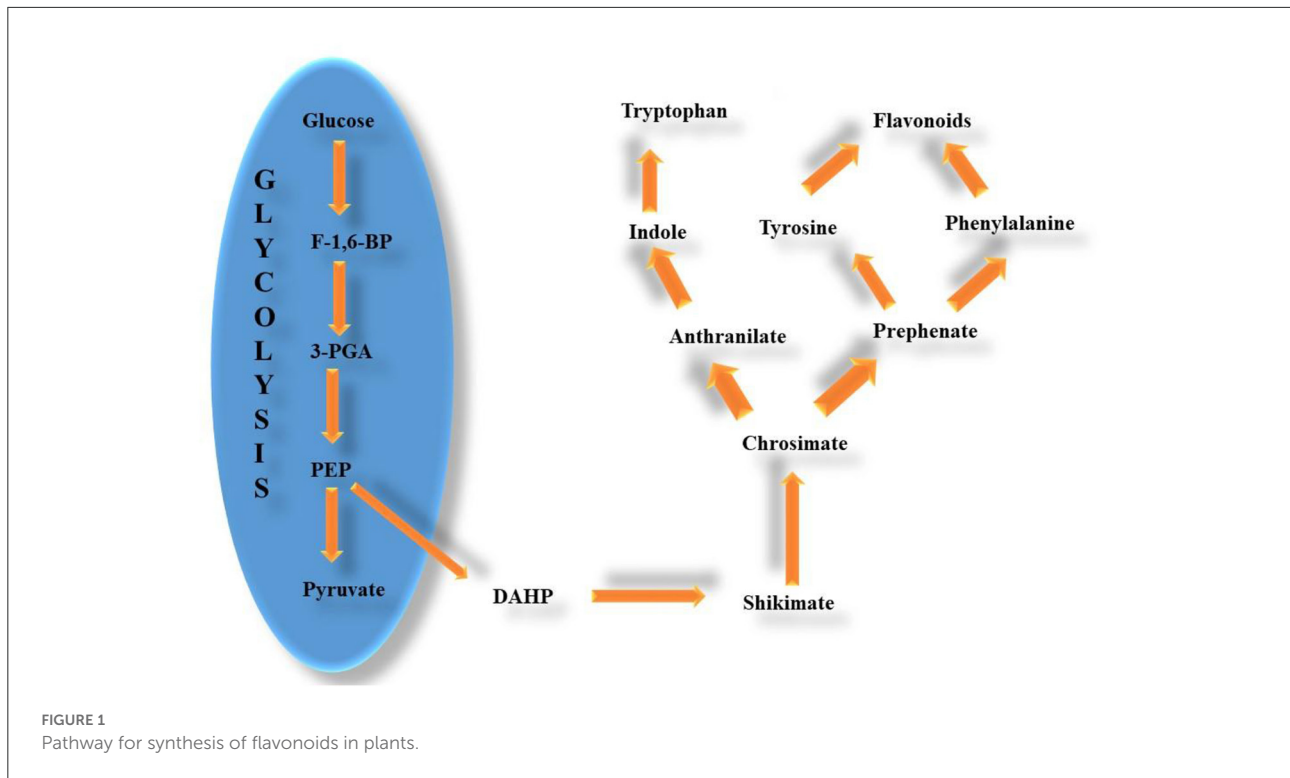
G
L
Y
C
O
L
Y
S
I
S

Glucose

F-1,6-BP

3-PGA

PEP

Pyruvate

DAHP

Shikimate

Chrosimate

Anthranilate

Prephenate

Indole

Tryptophan

Tyrosine

Phenylalanine

Flavonoids

FIGURE 1
Pathway for synthesis of flavonoids in plants.